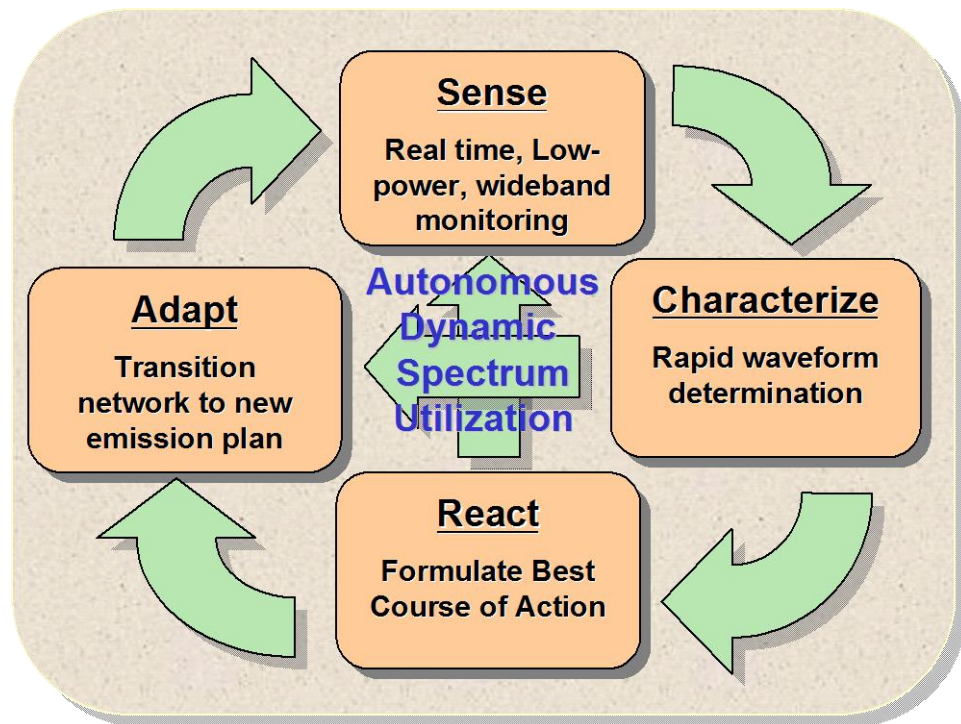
Sense

Real time, Low-power, wideband monitoring

Characterize

Rapid waveform determination

React

Formulate Best Course of Action

Adapt

Transition network to new emission plan

Autonomous Dynamic Spectrum Utilization